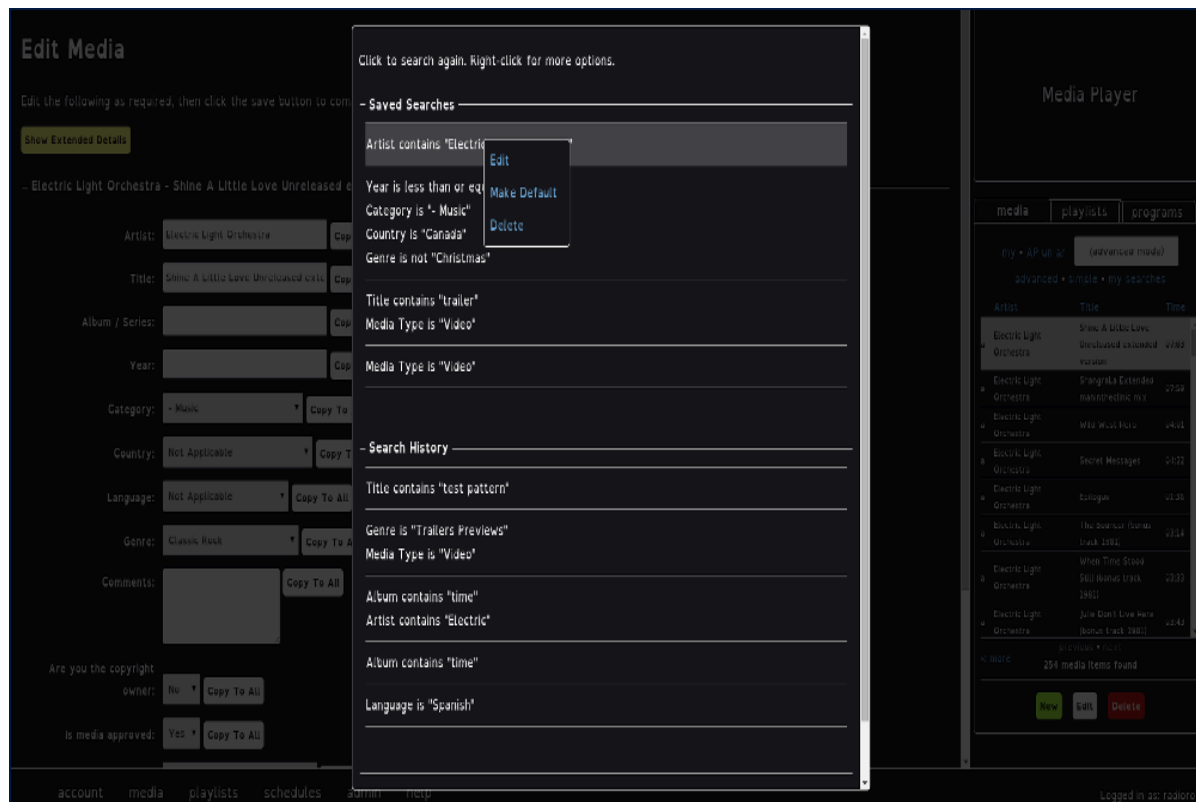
Edit Media

Edit the following as required, then click the save button to com

Show Extended Details

Electric Light Orchestra - Shine A Little Love Unreleased e

Artist: Electric Light Orchestra Cop

Title: Shine A Little Love Unreleased exte Cop

Album / Series: Cop

Year: Cop

Category: - Music Copy To

Country: Not Applicable Copy T

Language: Not Applicable Copy To All

Genre: Classic Rock Copy To A

Comments: Copy To All

Are you the copyright owner: No Copy To All

Is media approved: Yes Copy To All

Click to search again. Right-click for more options.

– Saved Searches

Artist contains "Electri

Edit
Make Default
Delete

Year is less than or eq
Category is "- Music"
Country is "Canada"
Genre is not "Christmas"

Title contains "trailer"
Media Type is "Video"

Media Type is "Video"

– Search History

Title contains "test pattern"

Genre is "Trailers Previews"
Media Type is "Video"

Album contains "time"
Artist contains "Electric"

Album contains "time"

Language is "Spanish"

Media Player

media playlists programs

my • AP uk a/ (advanced mode)

advanced • simple • my searches

| Artist | Title | Time |
|---|---|---|
| Electric Light Orchestra | Shine A Little Love Unreleased extended version | 07:03 |
| Electric Light Orchestra | Shangrila Extended mandthectric mix | 07:58 |
| Electric Light Orchestra | Wild West Hero | 04:41 |
| Electric Light Orchestra | Secret Messages | 04:22 |
| Electric Light Orchestra | Epilogue | 01:31 |
| Electric Light Orchestra | The Bouncer (bonus track 1981) | 03:14 |
| Electric Light Orchestra | When Time Stood Still (bonus track 1981) | 03:33 |
| Electric Light Orchestra | Julie Don't Live Here (bonus track 1981) | 03:43 |

previous • next

< more

254 media items found

New Edit Delete

account media playlists schedules admin help

Logged in as: radioro